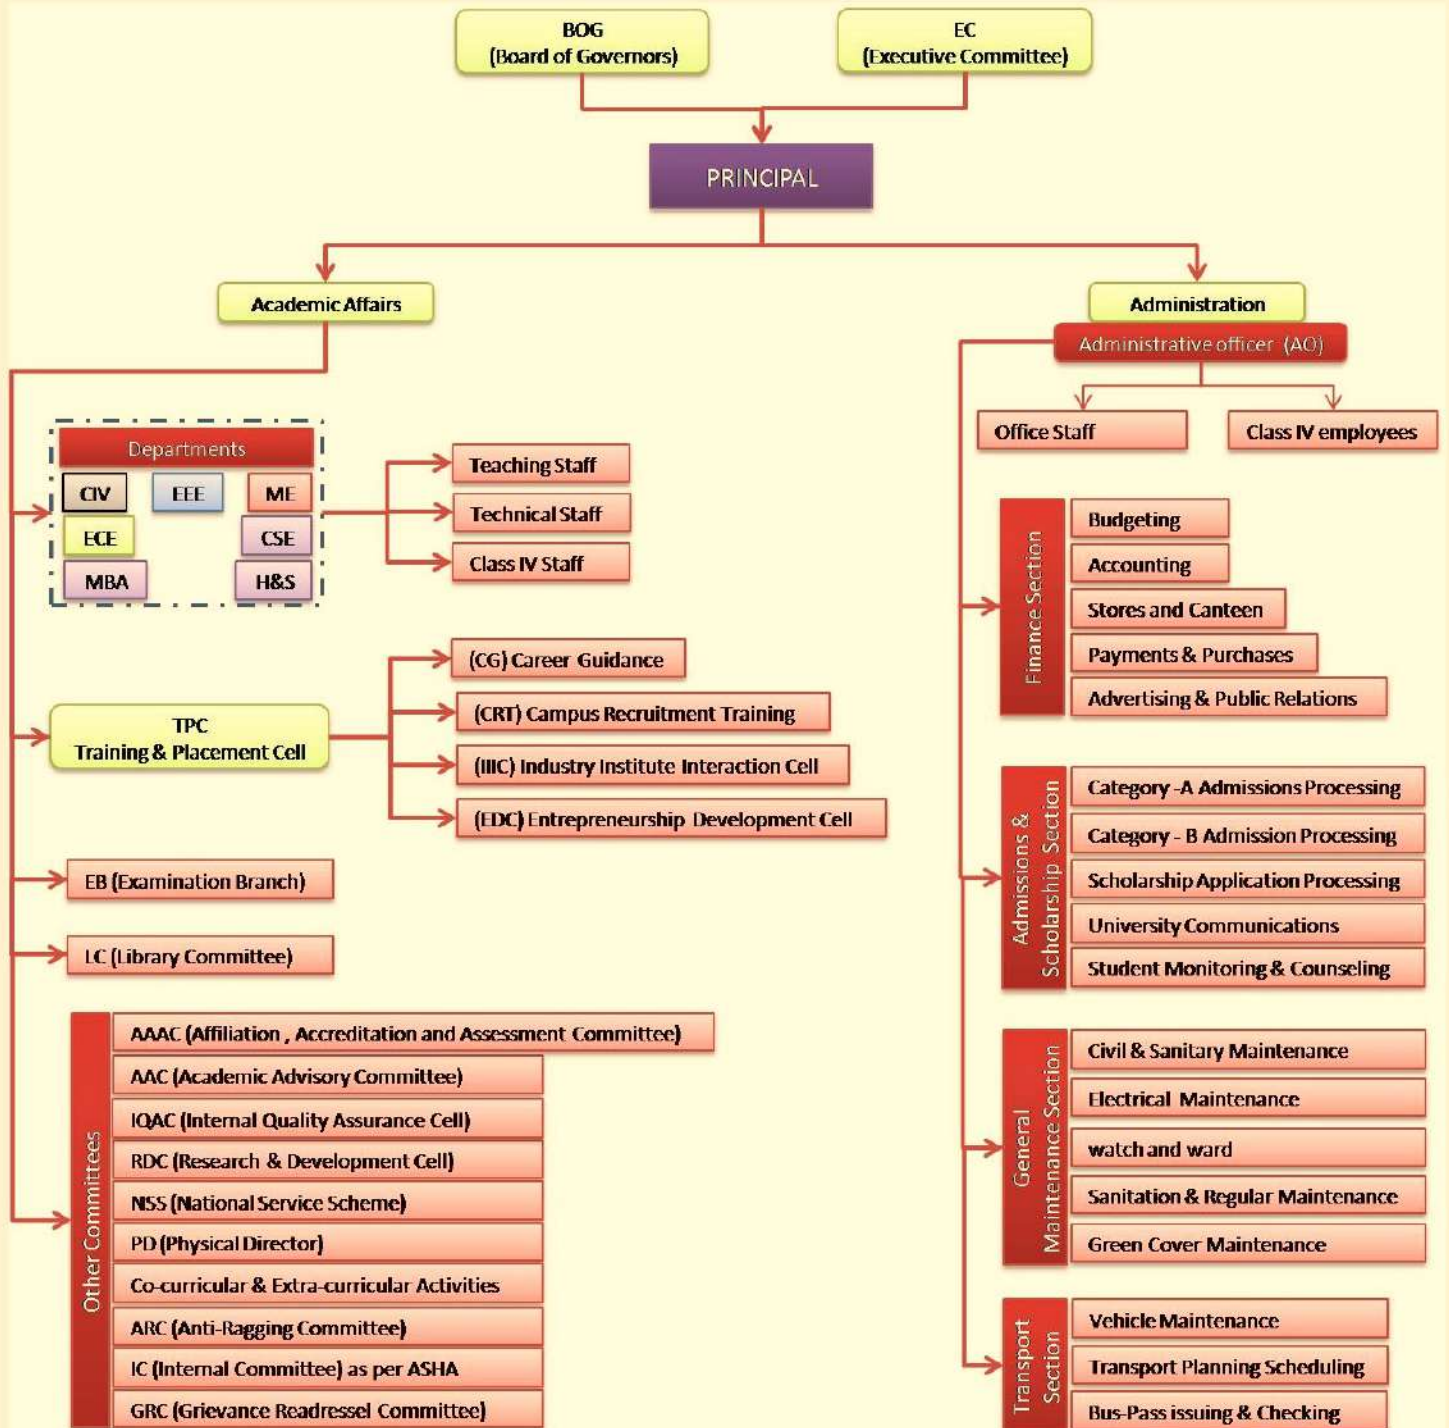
BOG
(Board of Governors)

EC
(Executive Committee)

PRINCIPAL

Academic Affairs

Administration

Administrative officer (AO)

Office Staff

Class IV employees

Departments

CIV

EEE

ME

ECE

CSE

MBA

H&S

Teaching Staff

Technical Staff

Class IV Staff

TPC
Training & Placement Cell

(CG) Career Guidance

(CRT) Campus Recruitment Training

(IIIC) Industry Institute Interaction Cell

(EDC) Entrepreneurship Development Cell

EB (Examination Branch)

LC (Library Committee)

Other Committees

AAAC (Affiliation , Accreditation and Assessment Committee)

AAC (Academic Advisory Committee)

IQAC (Internal Quality Assurance Cell)

RDC (Research & Development Cell)

NSS (National Service Scheme)

PD (Physical Director)

Co-curricular & Extra-curricular Activities

ARC (Anti-Ragging Committee)

IC (Internal Committee) as per ASHA

GRC (Grievance Readressel Committee)

Finance Section

Budgeting

Accounting

Stores and Canteen

Payments & Purchases

Advertising & Public Relations

Admissions & Scholarship Section

Category -A Admissions Processing

Category - B Admission Processing

Scholarship Application Processing

University Communications

Student Monitoring & Counseling

General Maintenance Section

Civil & Sanitary Maintenance

Electrical Maintenance

watch and ward

Sanitation & Regular Maintenance

Green Cover Maintenance

Transport Section

Vehicle Maintenance

Transport Planning Scheduling

Bus-Pass issuing & Checking